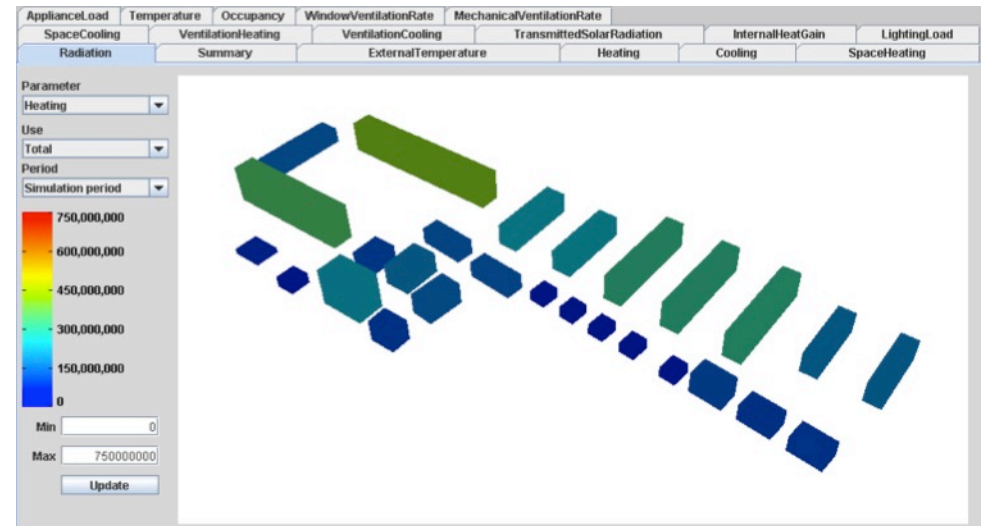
ApplianceLoad | Temperature | Occupancy | WindowVentilationRate | MechanicalVentilationRate

SpaceCooling | VentilationHeating | VentilationCooling | TransmittedSolarRadiation | InternalHeatGain | LightingLoad

Radiation | Summary | ExternalTemperature | Heating | Cooling | SpaceHeating

Parameter
Heating
Use
Total
Period
Simulation period

750,000,000
600,000,000
450,000,000
300,000,000
150,000,000
0

Min 0
Max 750000000
Update